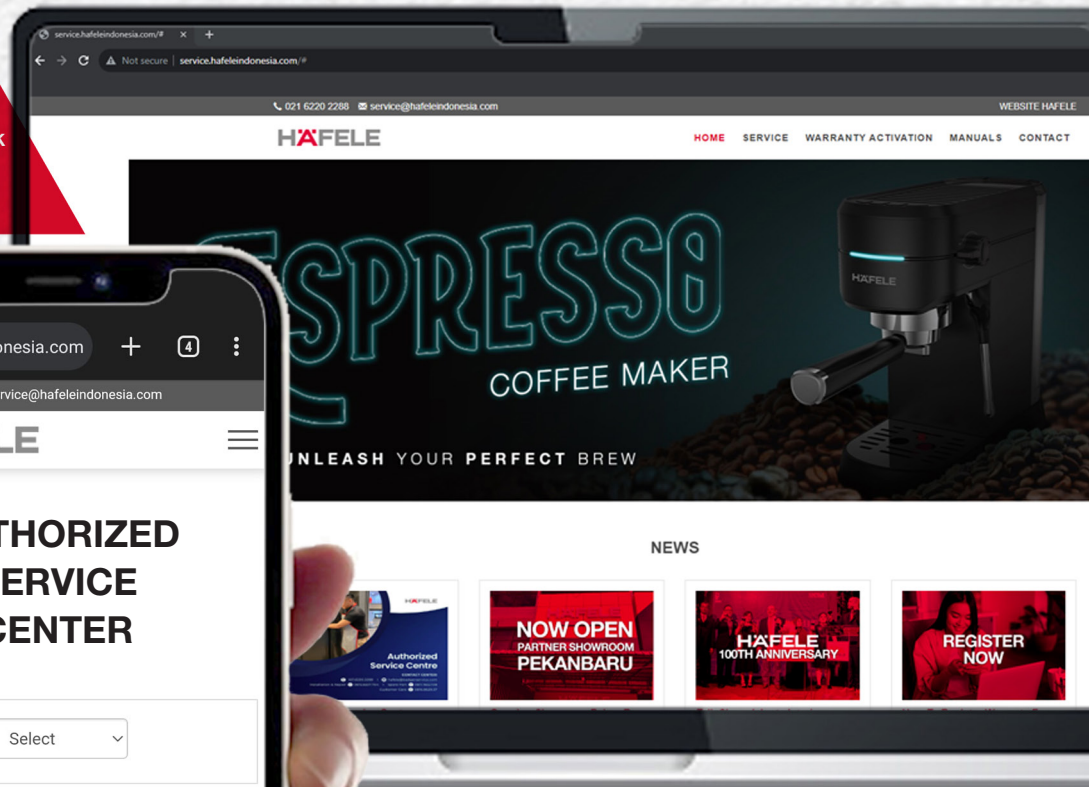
service.hafeleindonesia.com/#

Not secure | service.hafeleindonesia.com/#

021 6220 2288 service@hafeleindonesia.com

WEBSITE HAFELE

HÄFELE

HOME SERVICE WARRANTY ACTIVATION MANUALS CONTACT

ESPRESSO

COFFEE MAKER

HÄFELE

UNLEASH YOUR PERFECT BREW

NEWS

HÄFELE

Authorized Service Centre

NOW OPEN

PARTNER SHOWROOM

PEKANBARU

HÄFELE

100TH ANNIVERSARY

REGISTER NOW

onesia.com

4

rvice@hafeleindonesia.com

LE

THORIZED

ERVICE

CENTER

Select